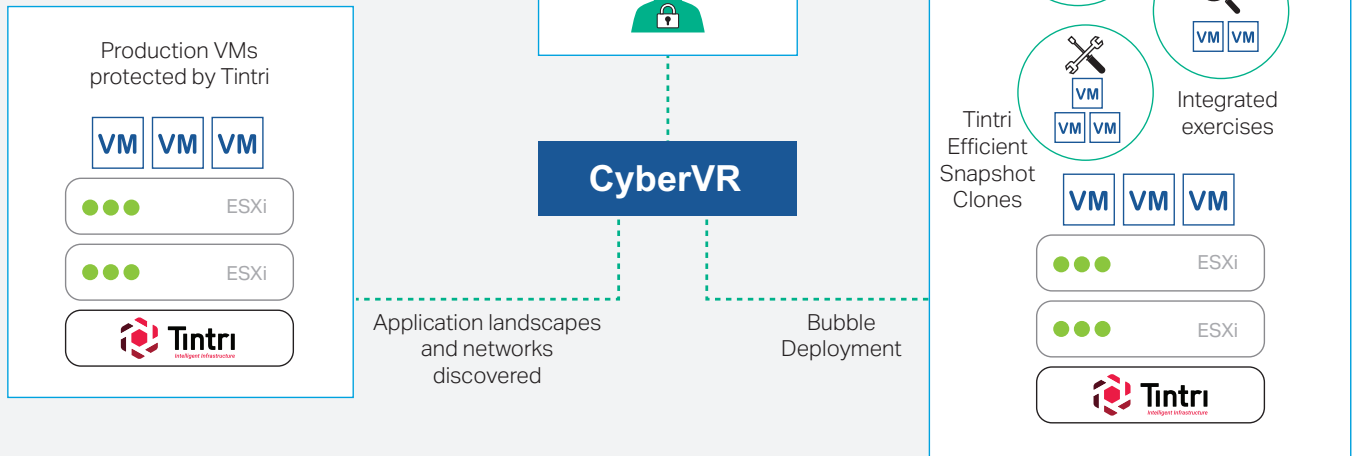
Production VMs protected by Tintri

VM VM VM

ESXi

ESXi

Tintri
Intelligent Infrastructure

CyberVR

Application landscapes and networks discovered

Bubble Deployment

VM VM

VM
VM VM

Tintri Efficient Snapshot Clones

Integrated exercises

VM VM VM

ESXi

ESXi

Tintri
Intelligent Infrastructure